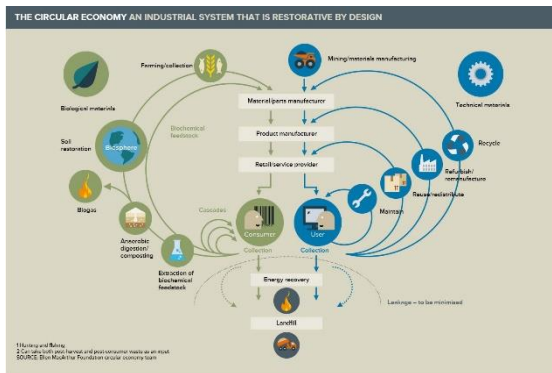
THE CIRCULAR ECONOMY AN INDUSTRIAL SYSTEM THAT IS RESTORATIVE BY DESIGN

Farming/collection

Mining/materials manufacturing

Biological materials

Technical materials

Material/parts manufacturer

Product manufacturer

Retail/service provider

Biochemical feedstock

Soil restoration

Biosphere

Recycle

Refurbish/remanufacture

Reuse/redistribute

Maintain

Biogas

Cascades

Anaerobic digestion/composting

Consumer

User

Collection

Collection

Extraction of biochemical feedstock

Energy recovery

Leakage – to be minimised

Landfill

1 Hunting and fishing
2 Can take both post-harvest and post-consumer waste as an input
SOURCE: Ellen MacArthur Foundation circular economy team